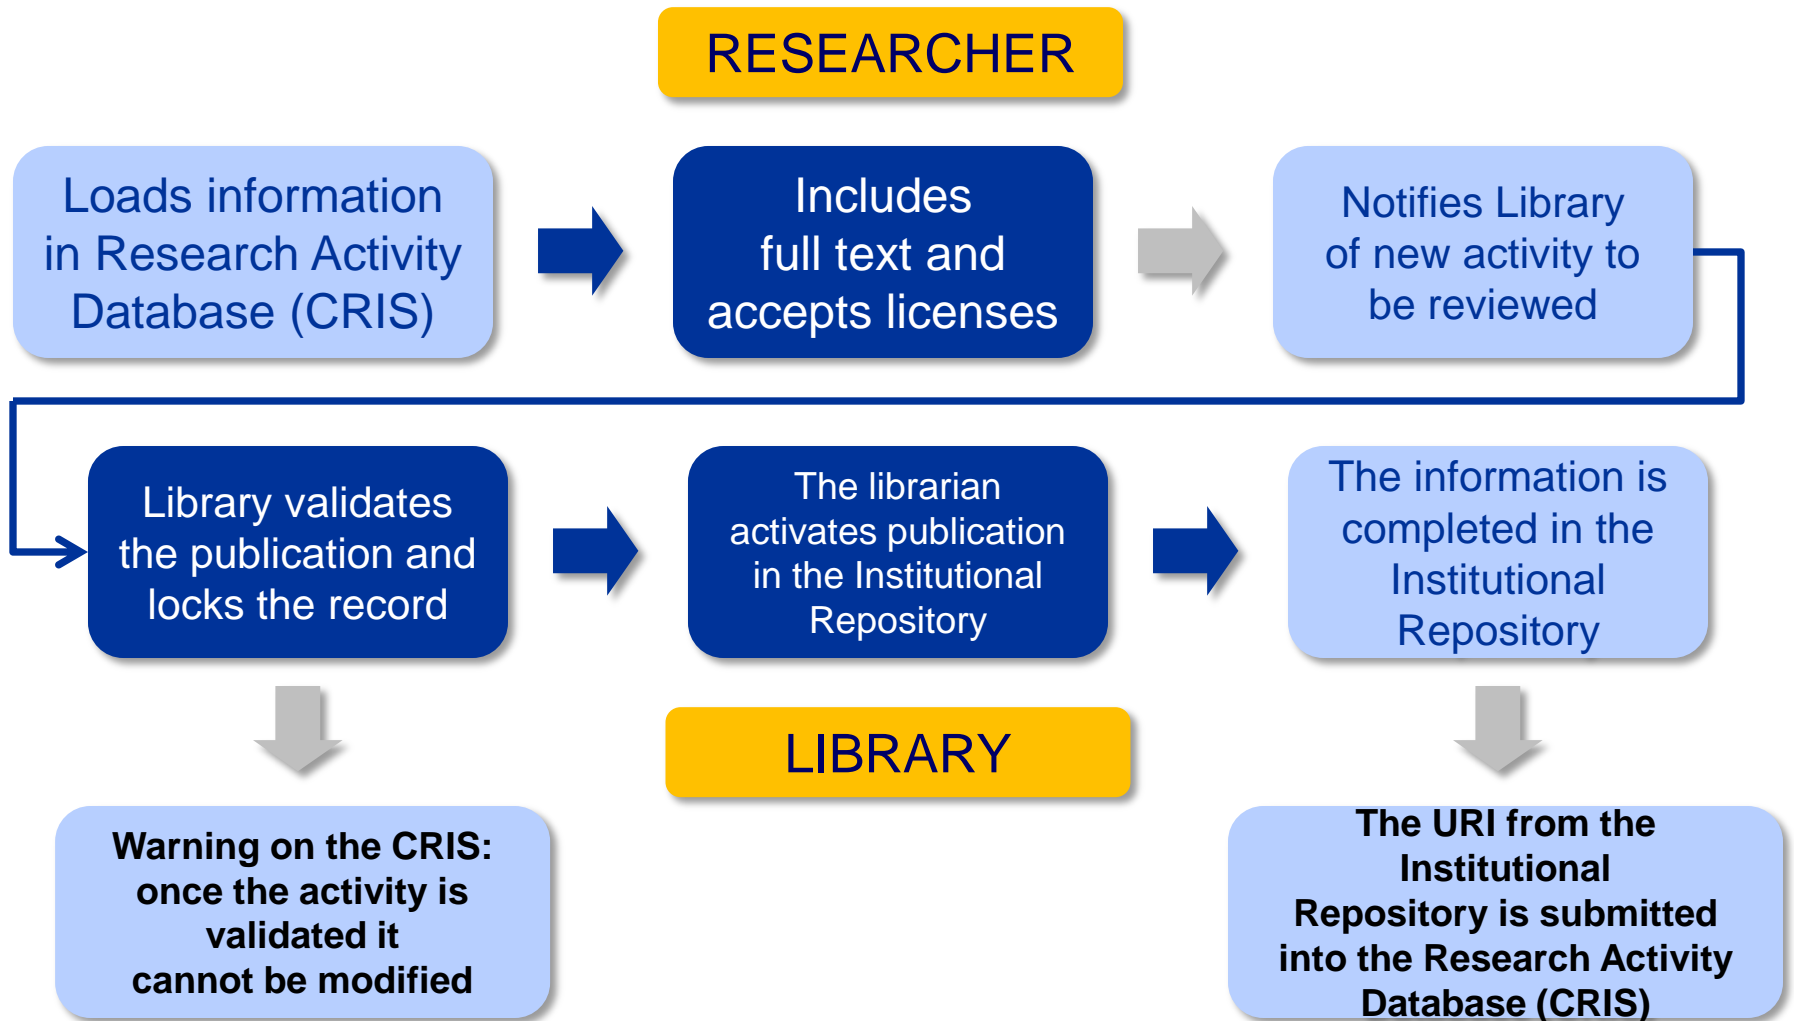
RESEARCHER

Loads information in Research Activity Database (CRIS)

Includes full text and accepts licenses

Notifies Library of new activity to be reviewed

Library validates the publication and locks the record

The librarian activates publication in the Institutional Repository

The information is completed in the Institutional Repository

LIBRARY

Warning on the CRIS: once the activity is validated it cannot be modified

The URI from the Institutional Repository is submitted into the Research Activity Database (CRIS)